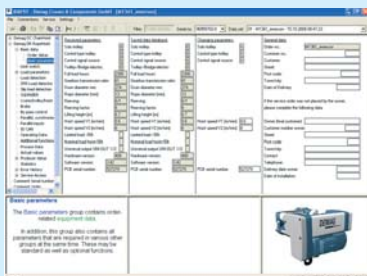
Basic parameters

The Basic parameters group contains order-related equipment data.

In addition, this group also contains all parameters that are required in various other groups at the same time. These may be standard as well as optional functions.

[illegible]